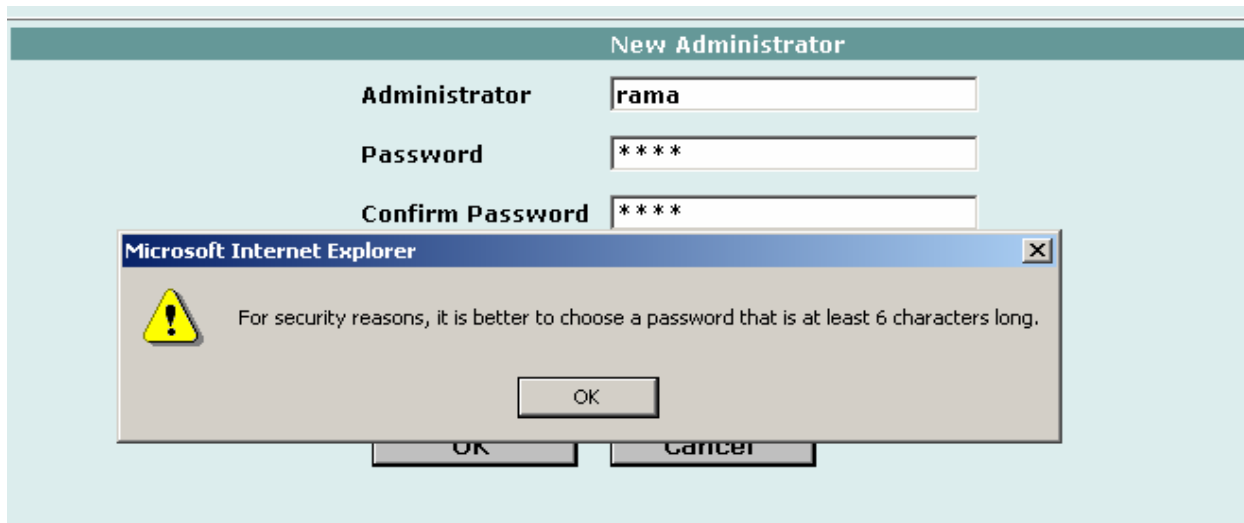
New Administrator

Administrator rama

Password ****

Confirm Password ****

Microsoft Internet Explorer

For security reasons, it is better to choose a password that is at least 6 characters long.

OK

OK Cancel